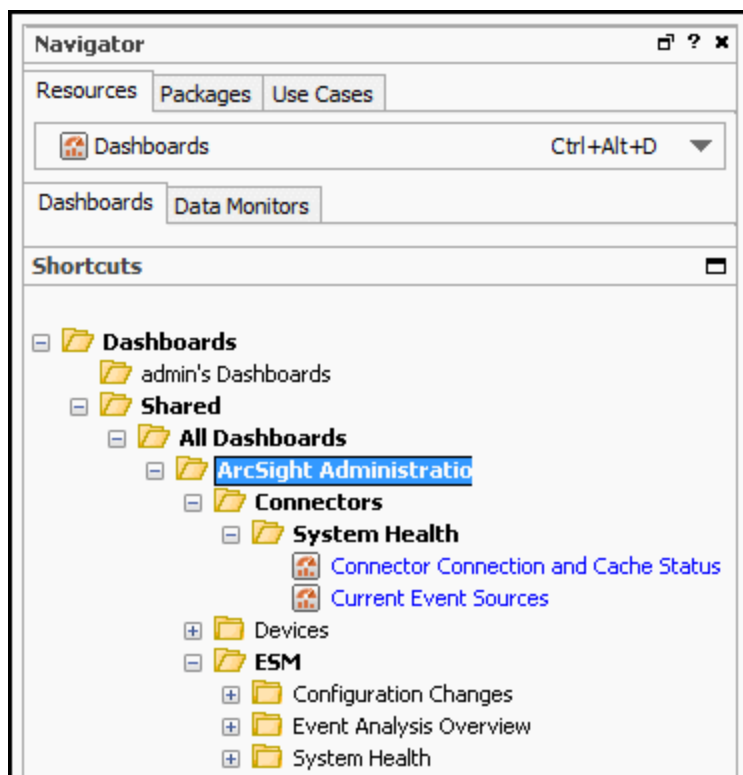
Navigator ? ×

Resources | Packages | Use Cases

Dashboards Ctrl+Alt+D

Dashboards | Data Monitors

Shortcuts

Dashboards
admin's Dashboards
Shared
All Dashboards
ArcSight Administratio
Connectors
System Health
Connector Connection and Cache Status
Current Event Sources
Devices
ESM
Configuration Changes
Event Analysis Overview
System Health